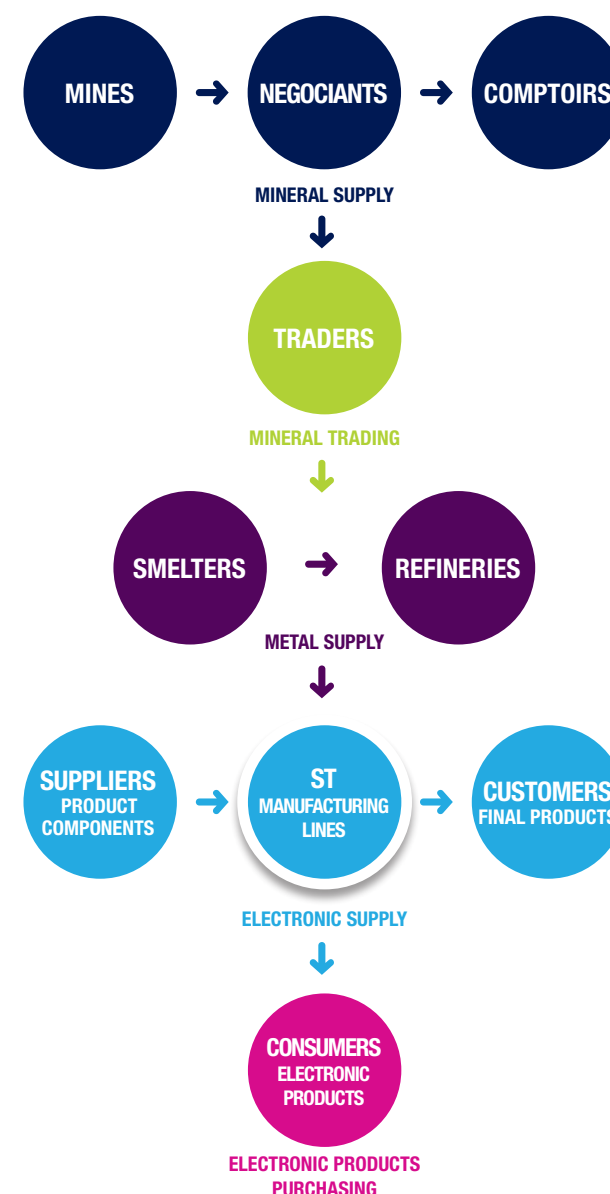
MINES

NEGOCIANTS

COMPTOIRS

MINERAL SUPPLY

TRADERS

MINERAL TRADING

SMELTERS

REFINERIES

METAL SUPPLY

SUPPLIERS
PRODUCT COMPONENTS

ST
MANUFACTURING LINES

CUSTOMERS
FINAL PRODUCTS

ELECTRONIC SUPPLY

CONSUMERS
ELECTRONIC PRODUCTS

ELECTRONIC PRODUCTS PURCHASING